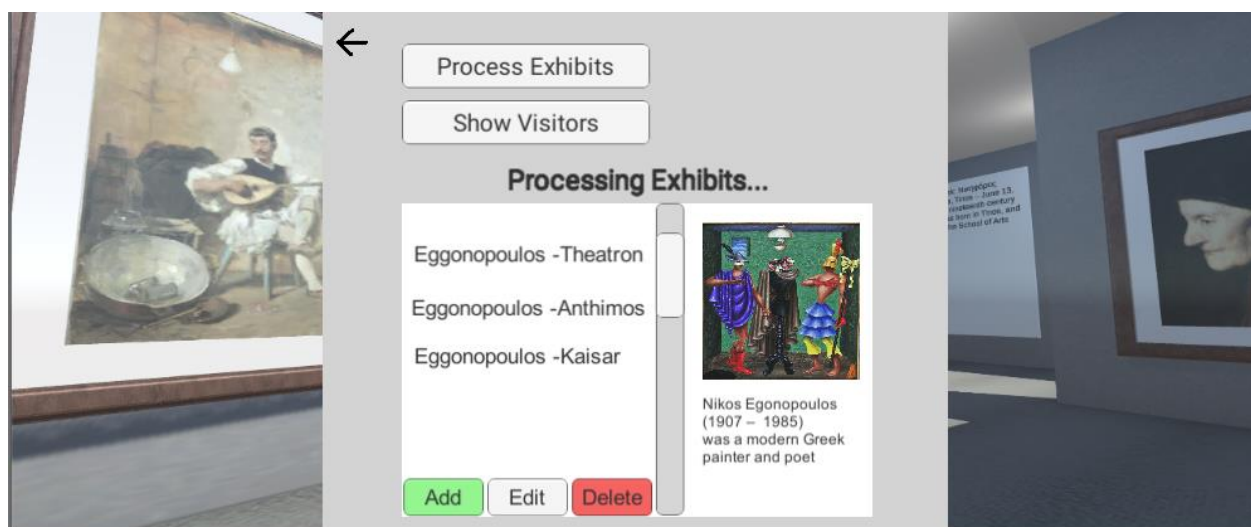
←

Process Exhibits

Show Visitors

Processing Exhibits...

Eggonopoulos -Theatron

Eggonopoulos -Anthimos

Eggonopoulos -Kaisar

Nikos Egonopoulos (1907 – 1985) was a modern Greek painter and poet

Add

Edit

Delete

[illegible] Νικηφόρος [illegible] Tinos – June 13, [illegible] nineteenth century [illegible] born in Tinos, and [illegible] School of Arts.